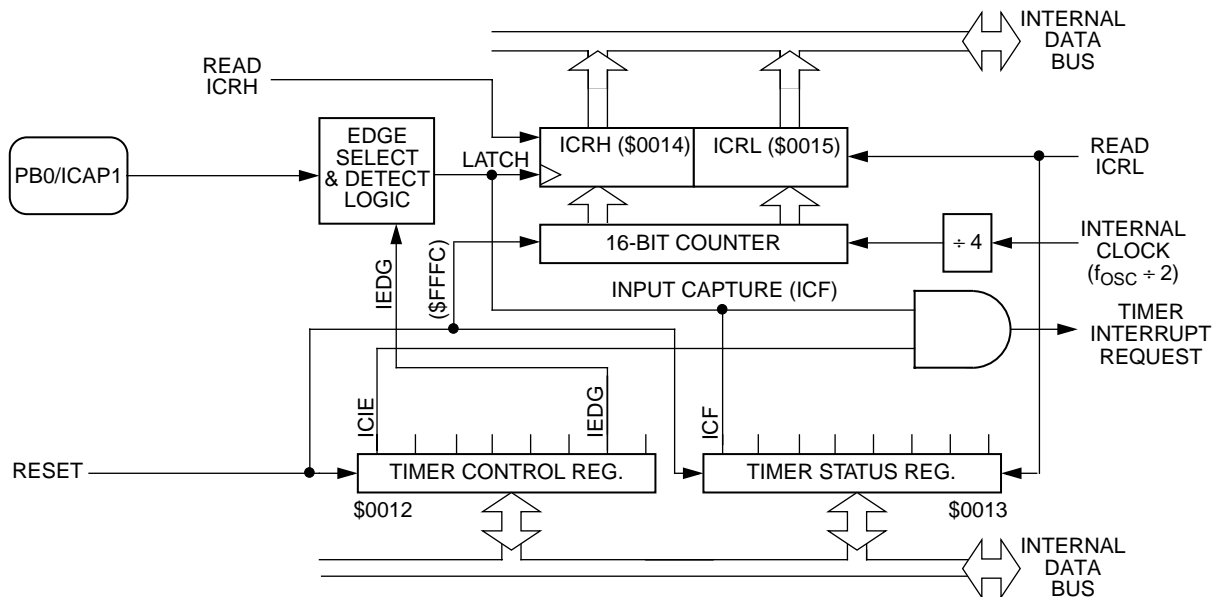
INTERNAL DATA BUS

READ ICRH

PB0/ICAP1

EDGE SELECT & DETECT LOGIC

LATCH

ICRH ($0014)

ICRL ($0015)

READ ICRL

16-BIT COUNTER

$\div 4$

INTERNAL CLOCK ($f_{OSC} \div 2$)

IEDG

($FFFC)

INPUT CAPTURE (ICF)

TIMER INTERRUPT REQUEST

ICIE

IEDG

ICF

RESET

TIMER CONTROL REG.

TIMER STATUS REG.

$0012

$0013

INTERNAL DATA BUS